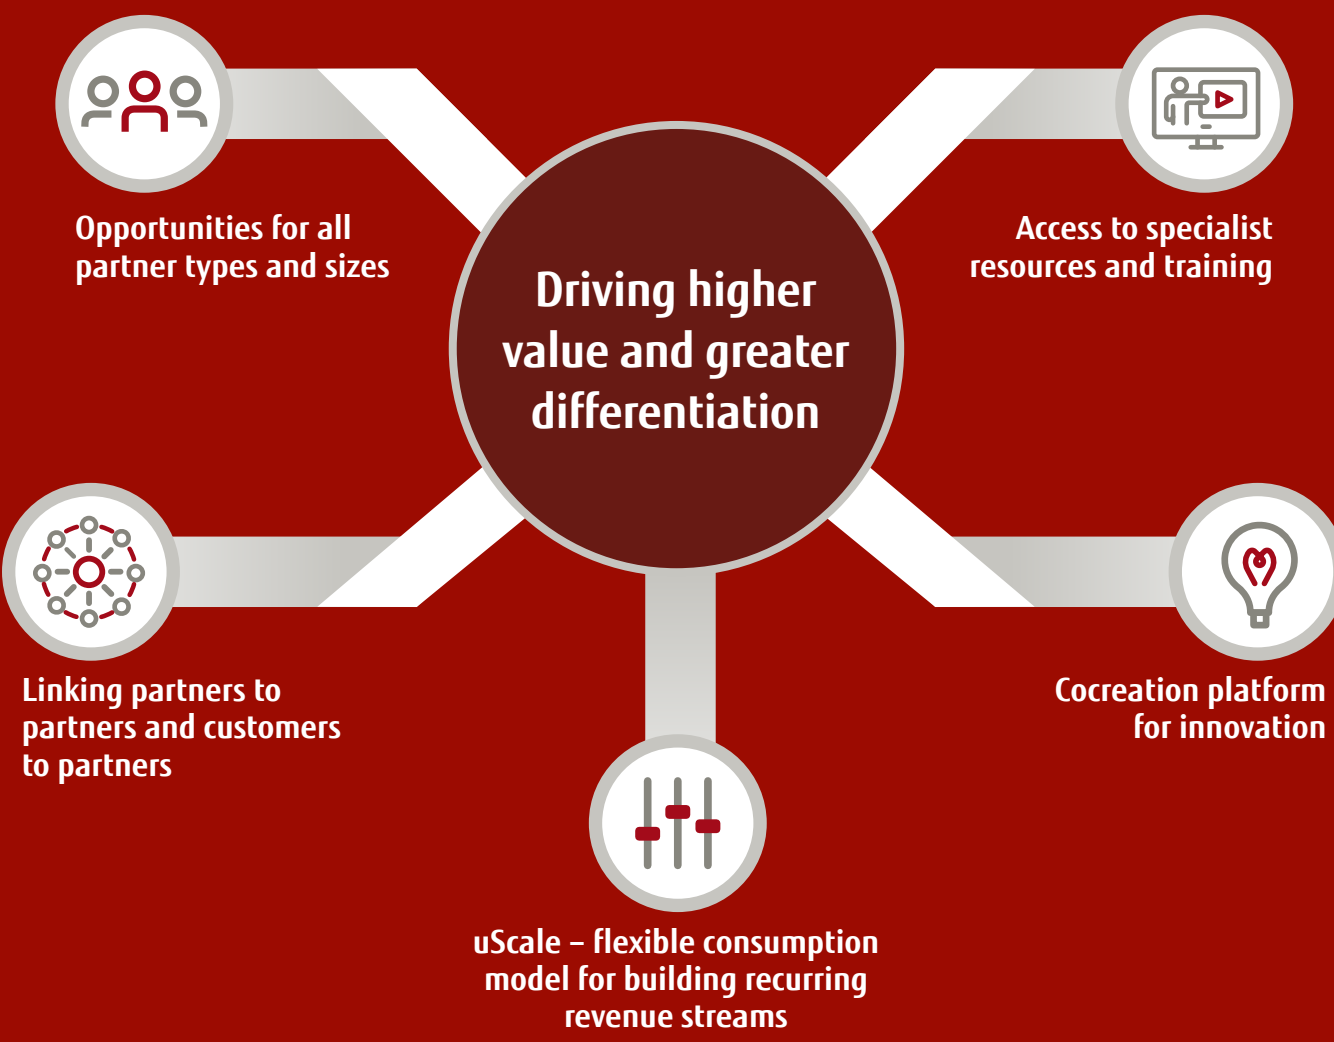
Opportunities for all partner types and sizes

Access to specialist resources and training

Driving higher value and greater differentiation

Linking partners to partners and customers to partners

Cocreation platform for innovation

uScale – flexible consumption model for building recurring revenue streams